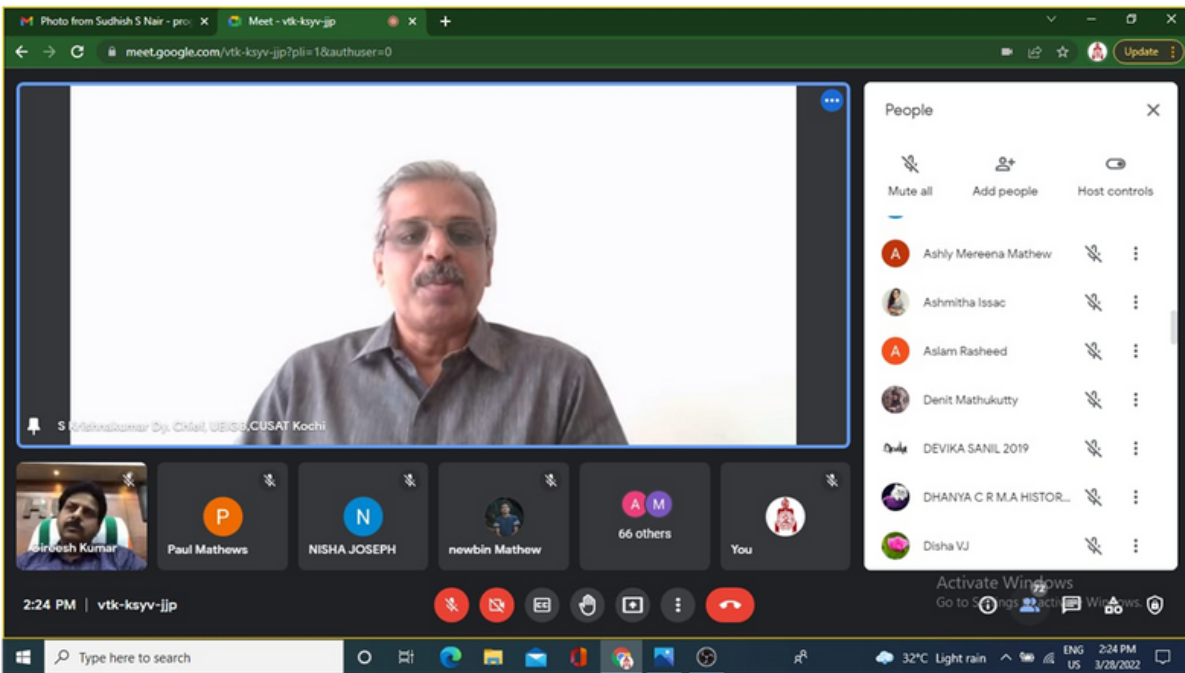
M Photo from Sudhish S Nair - pro ×
Meet - vtk-ksyv-jjp ×
+

meet.google.com/vtk-ksyv-jjp?pli=1&authuser=0

Update

S Krishnakumar Dy. Chief, UBIGB,CUSAT Kochi

People

Mute all
Add people
Host controls

A Ashly Mereena Mathew
Ashmitha Issac
A Aslam Rasheed
Denit Mathukutty
DEVIKA SANIL 2019
DHANYA C R M.A HISTOR...
Disha VJ

Gireesh Kumar
P Paul Mathews
N NISHA JOSEPH
newbin Mathew
A M 66 others
You

2:24 PM | vtk-ksyv-jjp

Activate Windows
Go to Settings to activate Windows.

72

Type here to search

32°C Light rain
ENG US
2:24 PM
3/28/2022